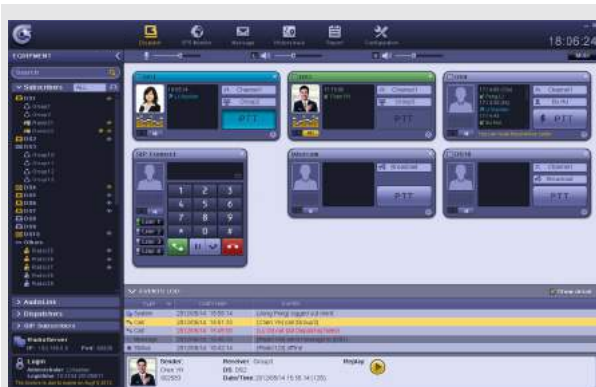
18:06:24

Dispatch

EQUIPMENT

Search

Subscribers

Channel1

Group2

PTT

Channel1

Group3

PTT

Channel1

PTT

SIP Extension

1 2 3

4 5 6

7 8 9

* 0 #

Broadcast

PTT

Broadcast

PTT

Audio Link

Dispatchers

SIP Subscribers

Login

Sender:

Receiver: Group1

Date/Time:

Replay